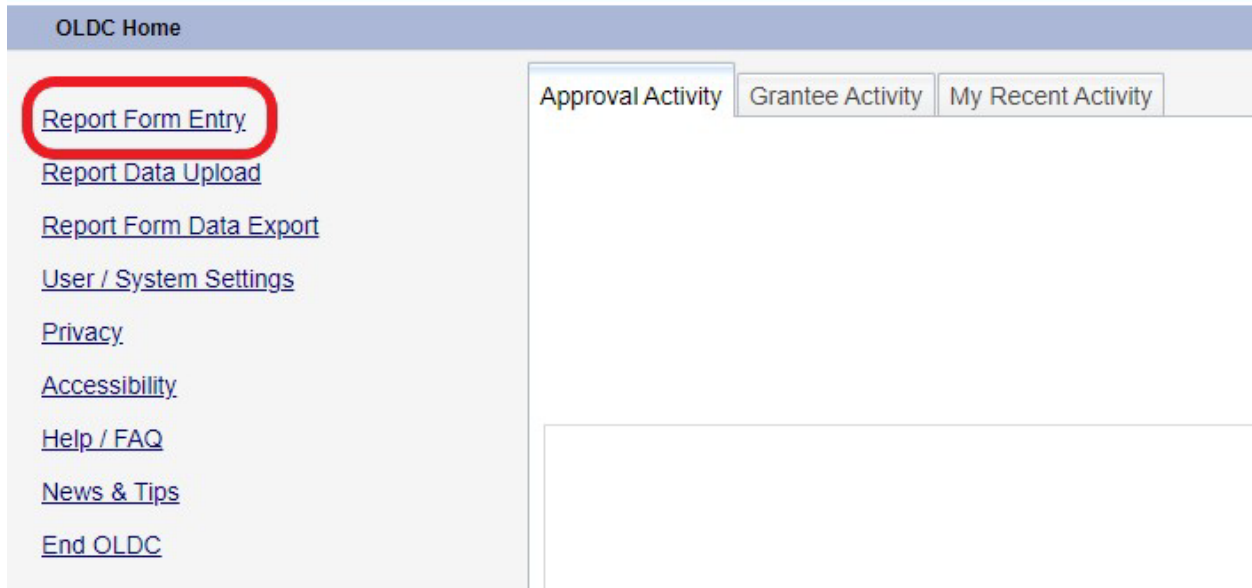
OLDC Home

Report Form Entry

Report Data Upload

Report Form Data Export

User / System Settings

Privacy

Accessibility

Help / FAQ

News & Tips

End OLDC

Approval Activity | Grantee Activity | My Recent Activity